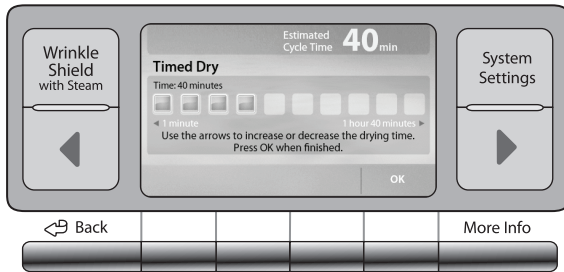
Wrinkle Shield with Steam

Estimated Cycle Time 40 min

Timed Dry

Time: 40 minutes

1 minute

1 hour 40 minutes

Use the arrows to increase or decrease the drying time. Press OK when finished.

OK

System Settings

Back

More Info